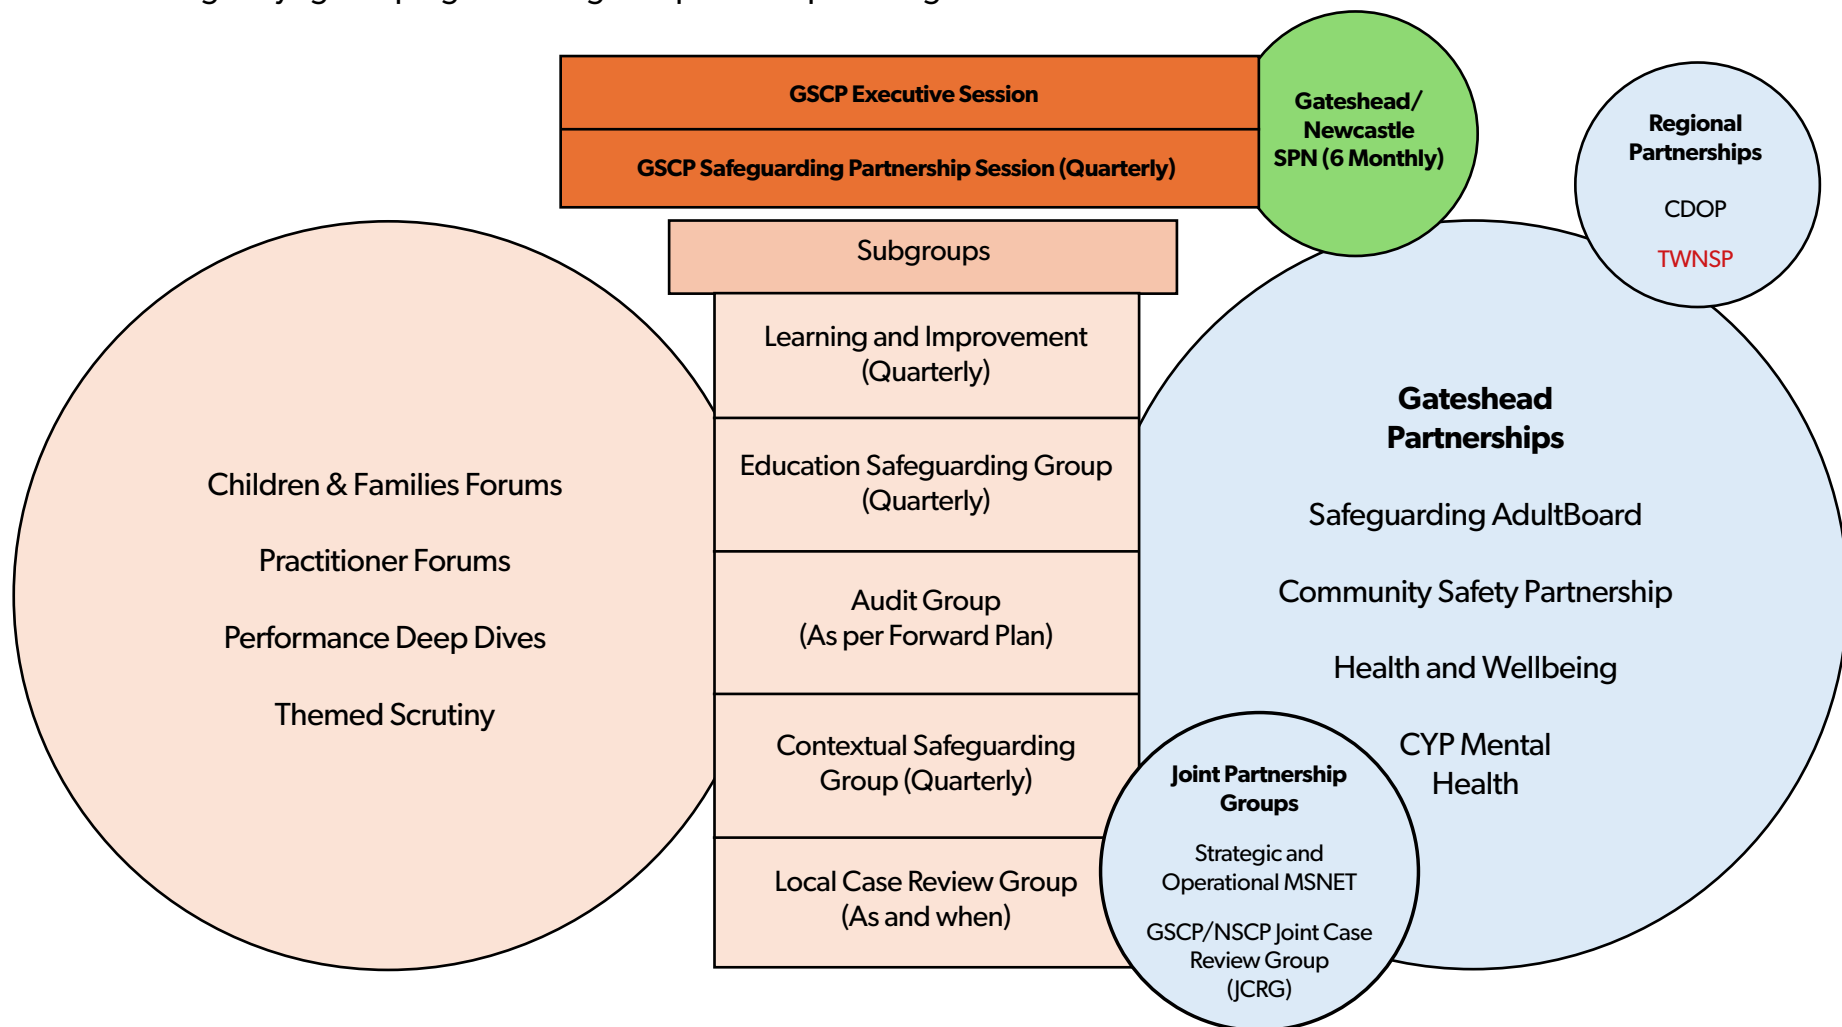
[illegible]

GSCP Executive Session

GSCP Safeguarding Partnership Session (Quarterly)

Gateshead/ Newcastle SPN (6 Monthly)

Regional Partnerships

CDOP

TWNSP

Subgroups

Learning and Improvement (Quarterly)

Education Safeguarding Group (Quarterly)

Audit Group (As per Forward Plan)

Contextual Safeguarding Group (Quarterly)

Local Case Review Group (As and when)

Children & Families Forums

Practitioner Forums

Performance Deep Dives

Themed Scrutiny

Gateshead Partnerships

Safeguarding AdultBoard

Community Safety Partnership

Health and Wellbeing

CYP Mental Health

Joint Partnership Groups

Strategic and Operational MSNET

GSCP/NSCP Joint Case Review Group (JCRG)